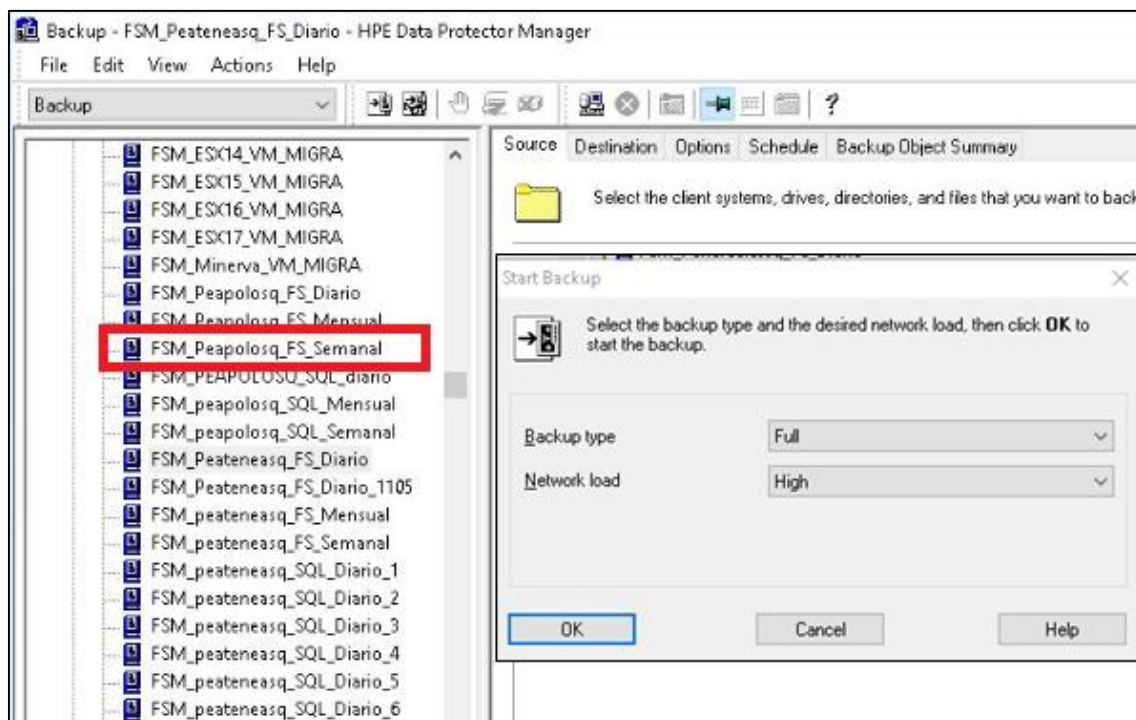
Backup - FSM_Peateneasq_FS_Diario - HPE Data Protector Manager

File Edit View Actions Help

Backup

FSM_ESX14_VM_MIGRA
FSM_ESX15_VM_MIGRA
FSM_ESX16_VM_MIGRA
FSM_ESX17_VM_MIGRA
FSM_Minerva_VM_MIGRA
FSM_Peapolosq_FS_Diario
FSM_Peapolosq_FS_Mensual
FSM_Peapolosq_FS_Semanal
FSM_PEAPOLOSQ_SQL_diario
FSM_peapolosq_SQL_Mensual
FSM_peapolosq_SQL_Semanal
FSM_Peateneasq_FS_Diario
FSM_Peateneasq_FS_Diario_1105
FSM_peateneasq_FS_Mensual
FSM_peateneasq_FS_Semanal
FSM_peateneasq_SQL_Diario_1
FSM_peateneasq_SQL_Diario_2
FSM_peateneasq_SQL_Diario_3
FSM_peateneasq_SQL_Diario_4
FSM_peateneasq_SQL_Diario_5
FSM_peateneasq_SQL_Diario_6

Source Destination Options Schedule Backup Object Summary

Select the client systems, drives, directories, and files that you want to back

Start Backup

Select the backup type and the desired network load, then click **OK** to start the backup.

| Backup type | Full |
|---|---|
| Network load | High |

OK Cancel Help